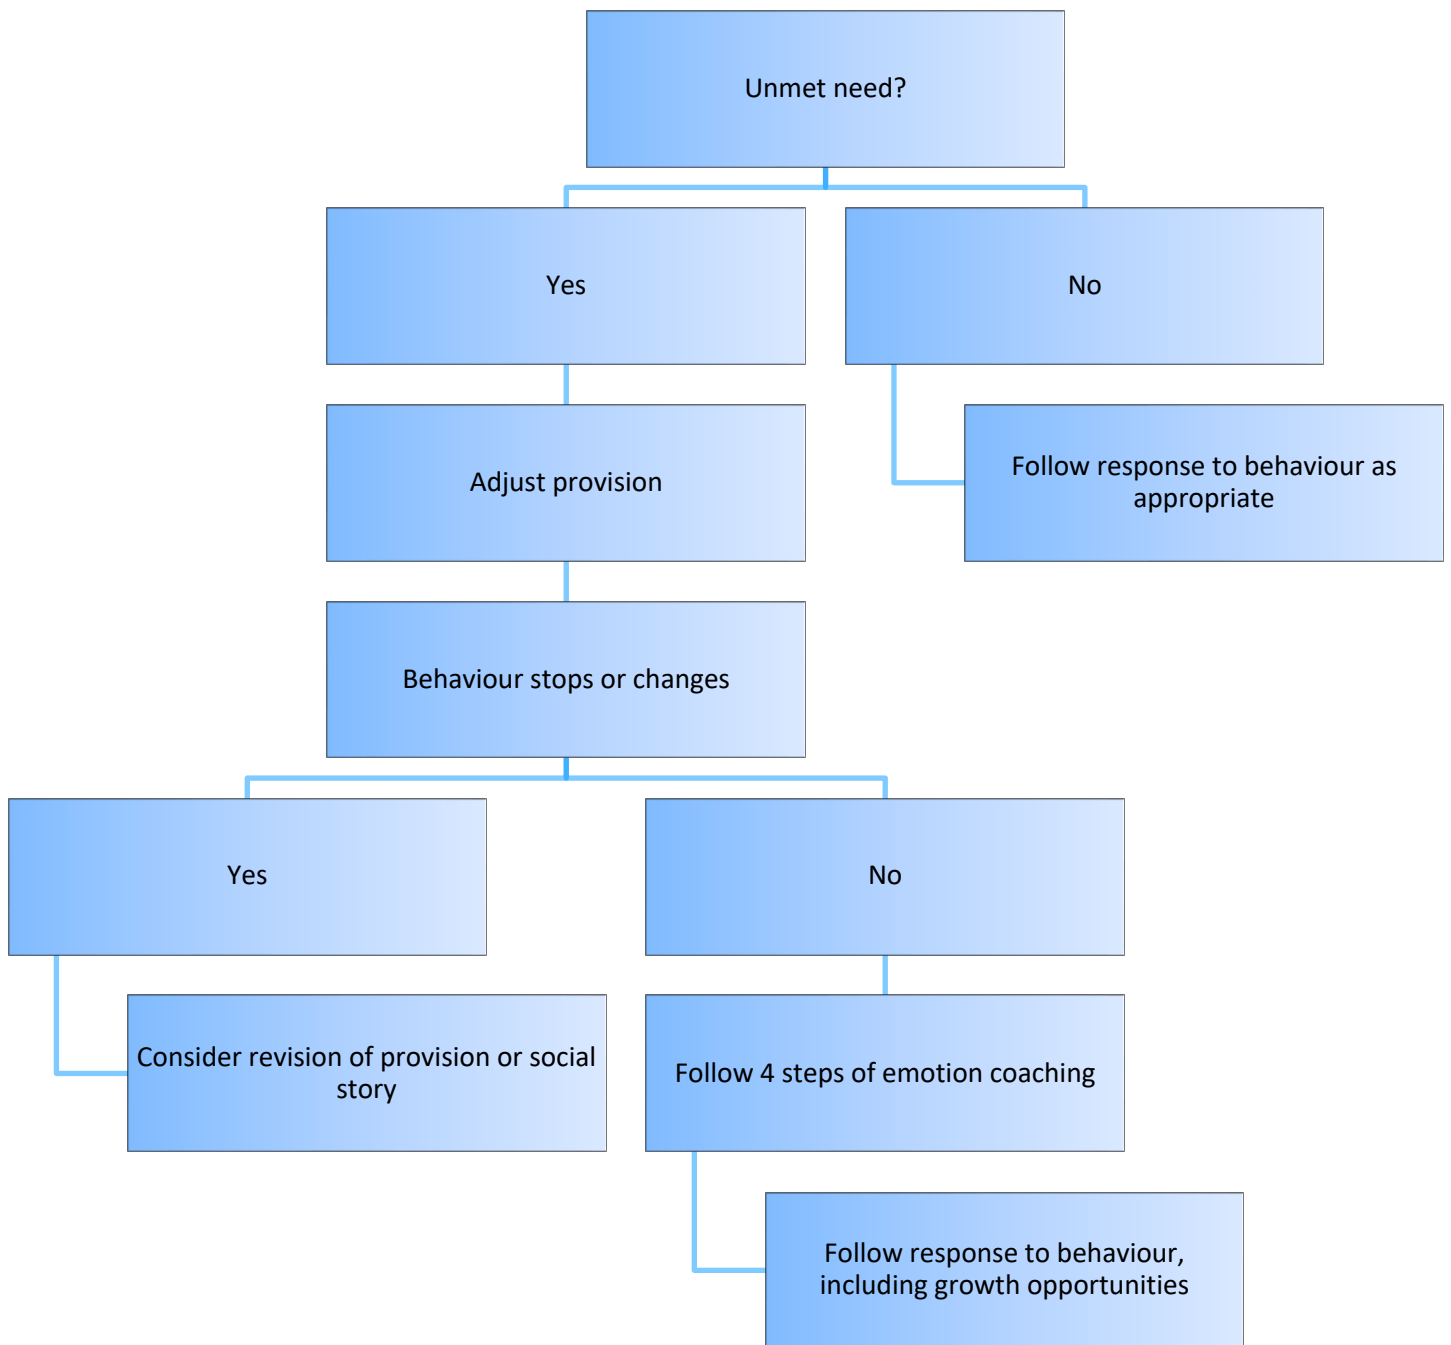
Unmet need?

Yes

No

Adjust provision

Follow response to behaviour as appropriate

Behaviour stops or changes

Yes

No

Consider revision of provision or social story

Follow 4 steps of emotion coaching

Follow response to behaviour, including growth opportunities